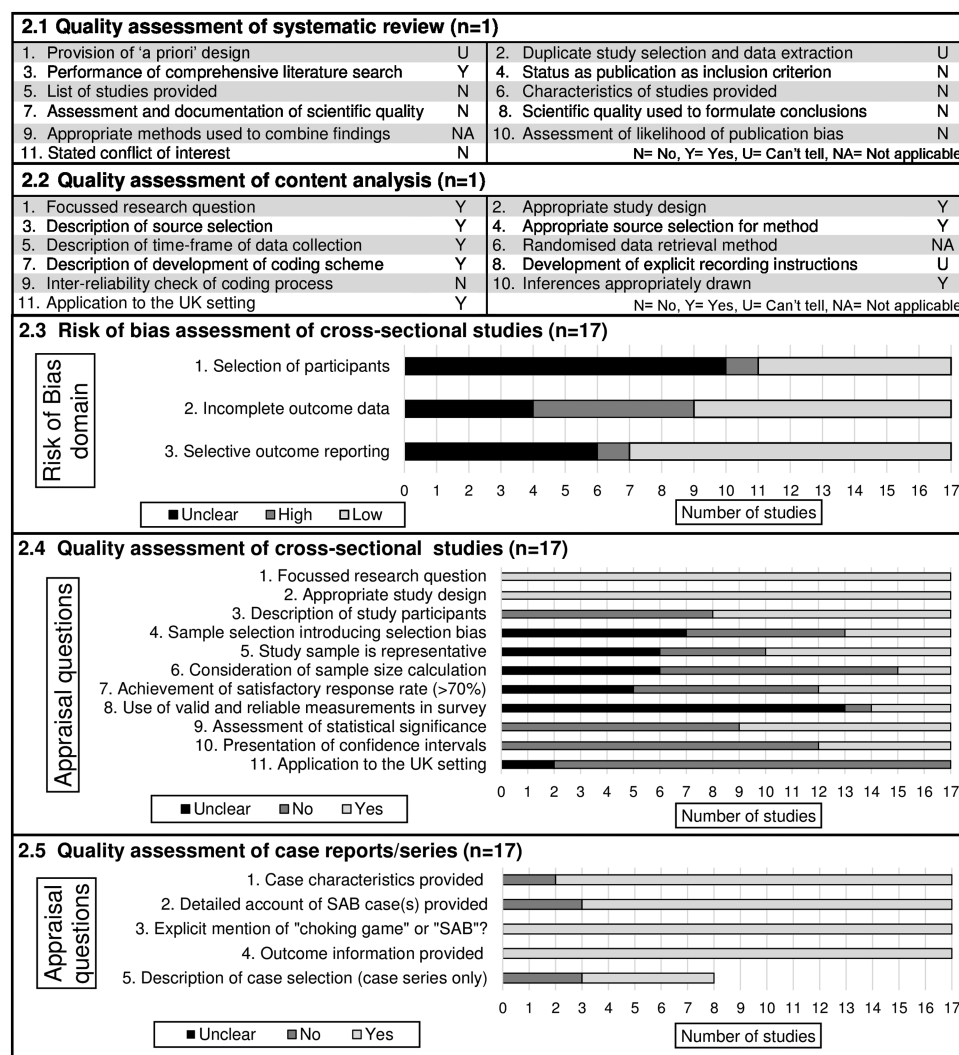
2.1 Quality assessment of systematic review (n=1)

| | | | |
|---|---|---|---|
| 1. Provision of 'a priori' design | U | 2. Duplicate study selection and data extraction | U |
| 3. Performance of comprehensive literature search | Y | 4. Status as publication as inclusion criterion | N |
| 5. List of studies provided | N | 6. Characteristics of studies provided | N |
| 7. Assessment and documentation of scientific quality | N | 8. Scientific quality used to formulate conclusions | N |
| 9. Appropriate methods used to combine findings | NA | 10. Assessment of likelihood of publication bias | N |
| 11. Stated conflict of interest | N | N= No, Y= Yes, U= Can't tell, NA= Not applicable | |

2.2 Quality assessment of content analysis (n=1)

| | | | |
|---|---|---|---|
| 1. Focussed research question | Y | 2. Appropriate study design | Y |
| 3. Description of source selection | Y | 4. Appropriate source selection for method | Y |
| 5. Description of time-frame of data collection | Y | 6. Randomised data retrieval method | NA |
| 7. Description of development of coding scheme | Y | 8. Development of explicit recording instructions | U |
| 9. Inter-reliability check of coding process | N | 10. Inferences appropriately drawn | Y |
| 11. Application to the UK setting | Y | N= No, Y= Yes, U= Can't tell, NA= Not applicable | |

2.3 Risk of bias assessment of cross-sectional studies (n=17)

Risk of Bias domain

1. Selection of participants
2. Incomplete outcome data
3. Selective outcome reporting

0 1 2 3 4 5 6 7 8 9 10 11 12 13 14 15 16 17

■Unclear ■High □Low

Number of studies

2.4 Quality assessment of cross-sectional studies (n=17)

Appraisal questions

1. Focussed research question
2. Appropriate study design
3. Description of study participants
4. Sample selection introducing selection bias
5. Study sample is representative
6. Consideration of sample size calculation
7. Achievement of satisfactory response rate (>70%)
8. Use of valid and reliable measurements in survey
9. Assessment of statistical significance
10. Presentation of confidence intervals
11. Application to the UK setting

0 1 2 3 4 5 6 7 8 9 10 11 12 13 14 15 16 17

■Unclear ■No □Yes

Number of studies

2.5 Quality assessment of case reports/series (n=17)

Appraisal questions

1. Case characteristics provided
2. Detailed account of SAB case(s) provided
3. Explicit mention of "choking game" or "SAB"?
4. Outcome information provided
5. Description of case selection (case series only)

0 1 2 3 4 5 6 7 8 9 10 11 12 13 14 15 16 17

■Unclear ■No □Yes

Number of studies